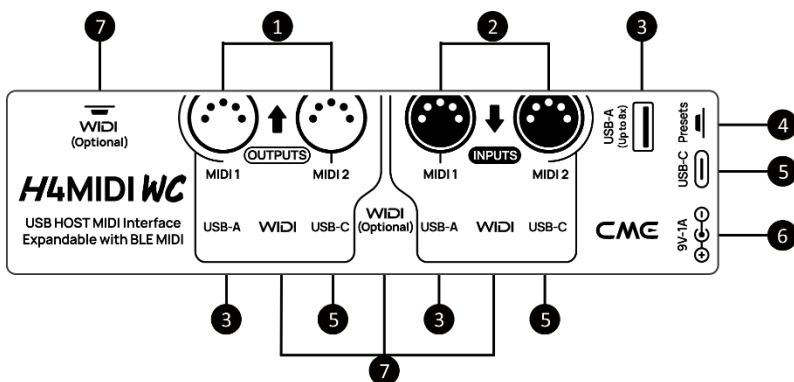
7
1
2
3
WIDI
(Optional)
H4MIDI WC
USB HOST MIDI Interface
Expandable with BLE MIDI
MIDI 1
OUTPUTS
MIDI 2
USB-A
WIDI
USB-C
WIDI
(Optional)
MIDI 1
INPUTS
MIDI 2
USB-A
WIDI
USB-C
USB-A
(Up to 8x)
Presets
4
USB-C
5
CME
9V-1A
6
3
5
3
5
7